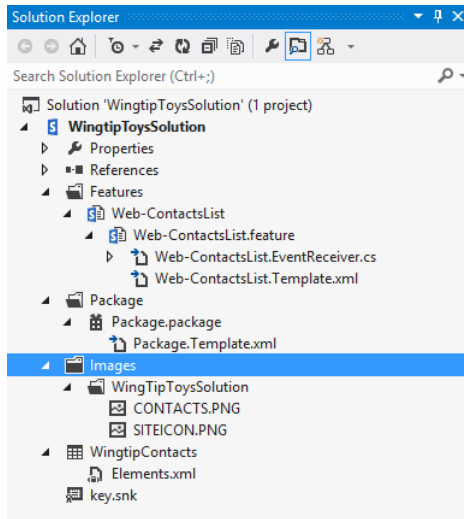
Solution Explorer

Search Solution Explorer (Ctrl+;)

Solution 'WingtipToysSolution' (1 project)
WingtipToysSolution
Properties
References
Features
Web-ContactsList
Web-ContactsList.feature
Web-ContactsList.EventReceiver.cs
Web-ContactsList.Template.xml
Package
Package.package
Package.Template.xml
Images
WingTipToysSolution
CONTACTS.PNG
SITEICON.PNG
WingtipContacts
Elements.xml
key.snk